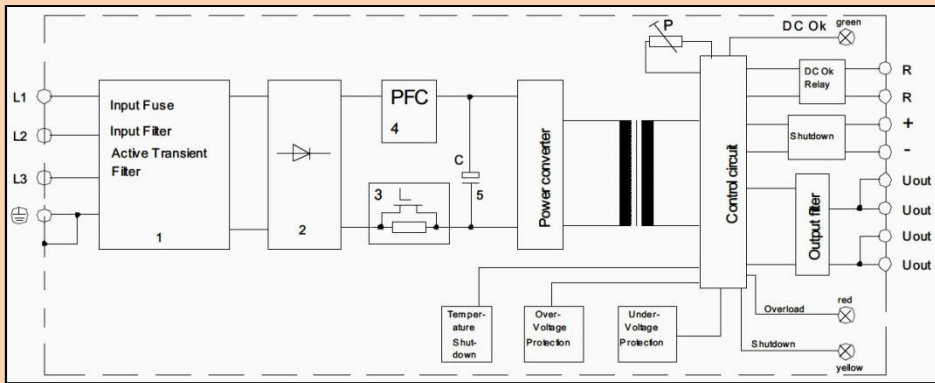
L1

L2

L3

Input Fuse

Input Filter

Active Transient Filter

1

2

PFC

4

3

C

5

Power converter

P

DC Ok

green

Control circuit

DC Ok Relay

R

R

Shutdown

+

-

Output filter

Uout

Uout

Uout

Uout

Temperature Shutdown

Over-Voltage Protection

Under-Voltage Protection

Overload

red

Shutdown

yellow